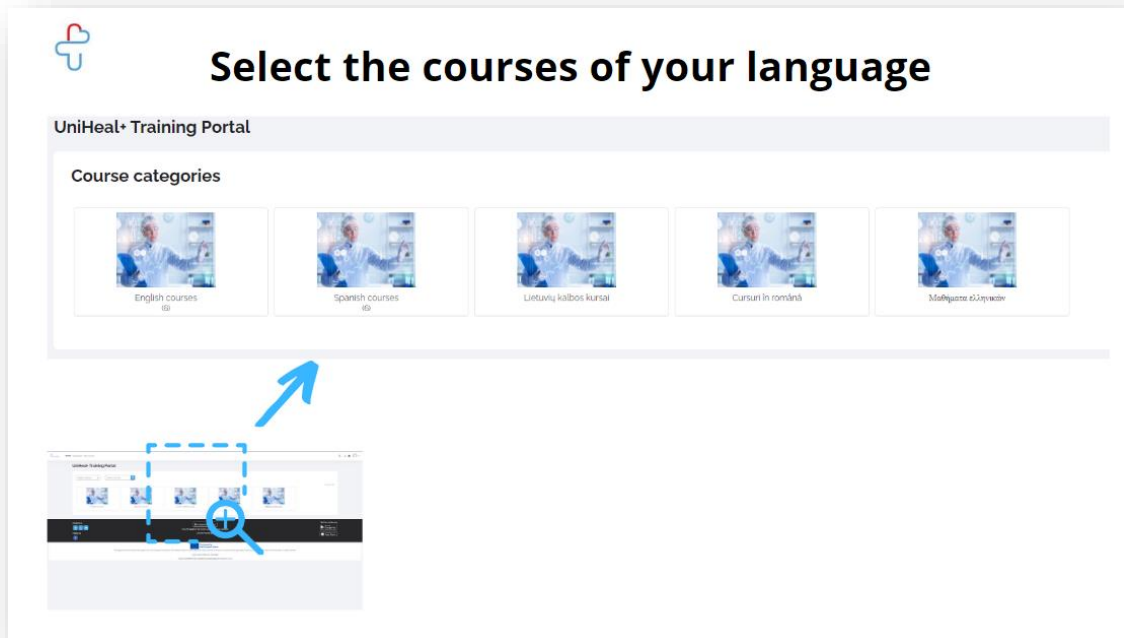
Select the courses of your language

UniHeal+ Training Portal

Course categories

English courses
(5)

Spanish courses
(5)

Lietuvių kalbos kursai

Cursuri în română

Μαθήματα ελληνικών

UniHeal+ Training Portal